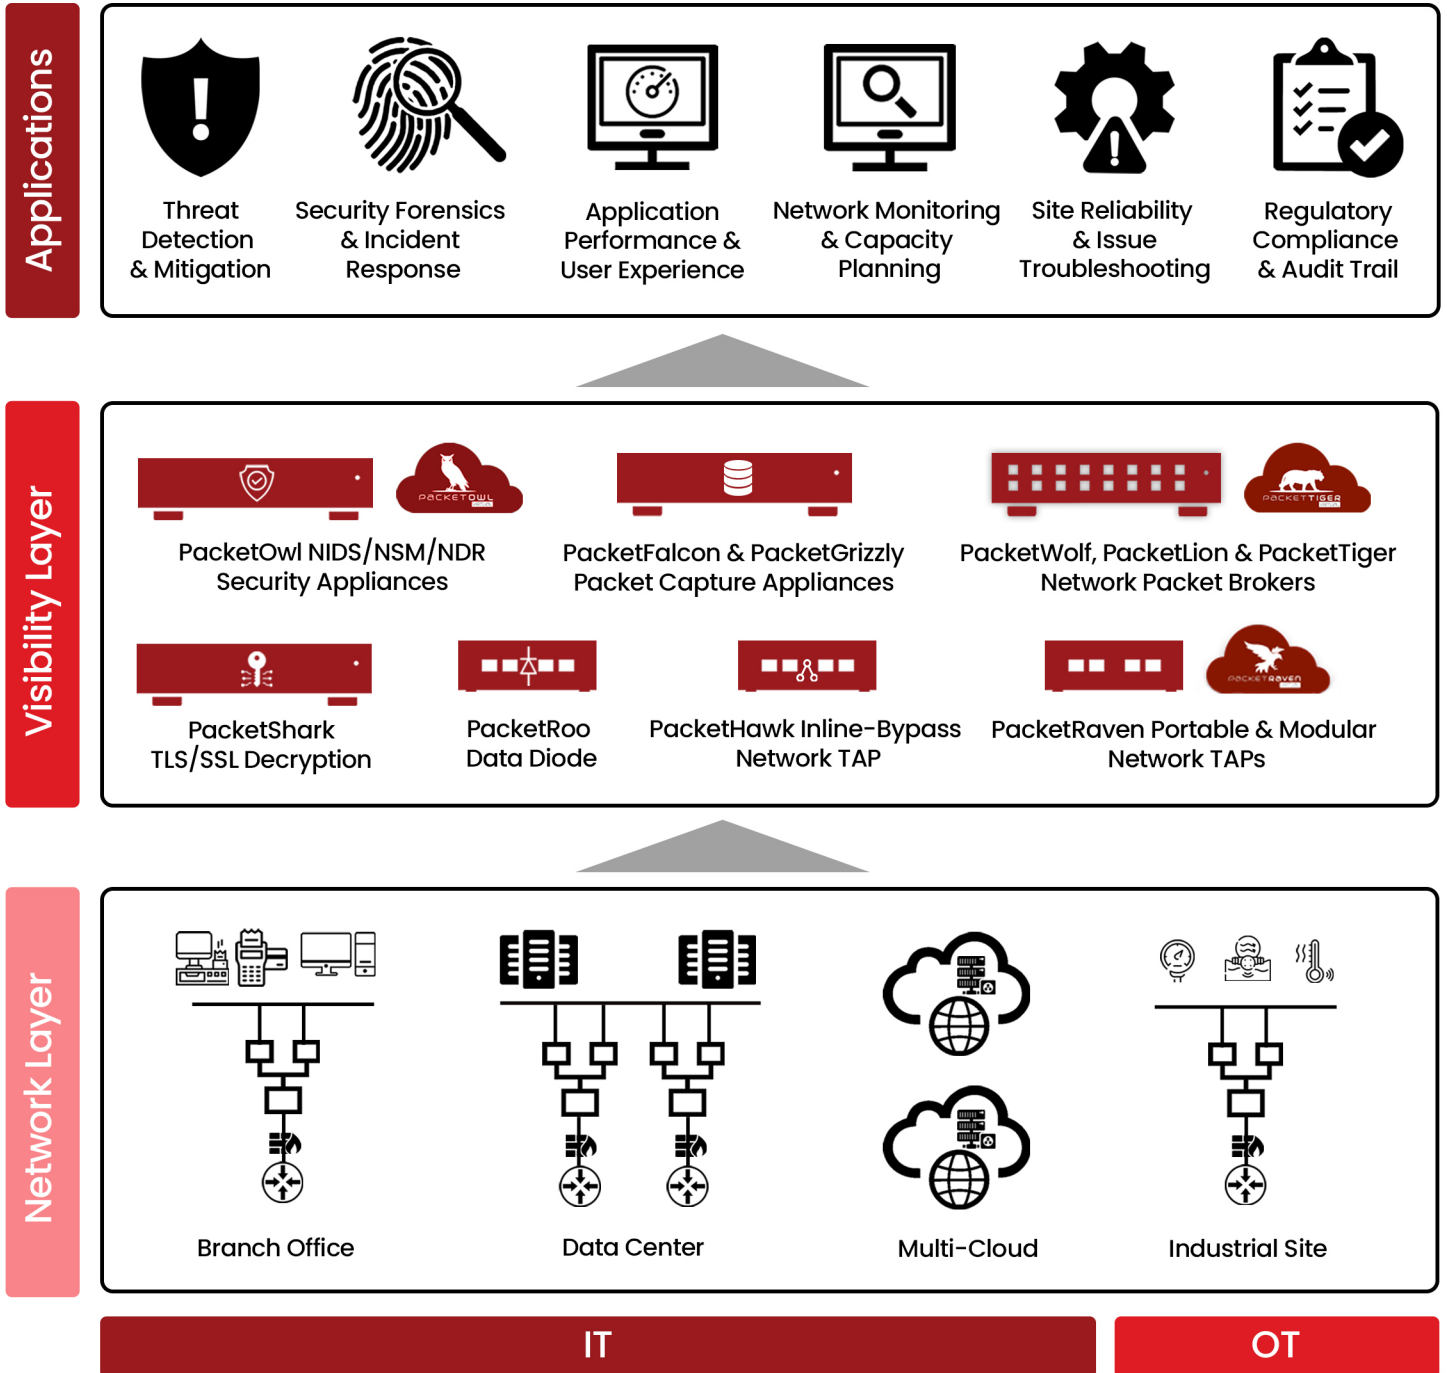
Applications

Threat Detection & Mitigation

Security Forensics & Incident Response

Application Performance & User Experience

Network Monitoring & Capacity Planning

Site Reliability & Issue Troubleshooting

Regulatory Compliance & Audit Trail

Visibility Layer

PACKETOWL

PacketOwl NIDS/NSM/NDR Security Appliances

PacketFalcon & PacketGrizzly Packet Capture Appliances

PACKETTIGER

PacketWolf, PacketLion & PacketTiger Network Packet Brokers

PacketShark TLS/SSL Decryption

PacketRoo Data Diode

PacketHawk Inline-Bypass Network TAP

PACKETRAVEN

PacketRaven Portable & Modular Network TAPs

Network Layer

Branch Office

Data Center

Multi-Cloud

Industrial Site

IT

OT